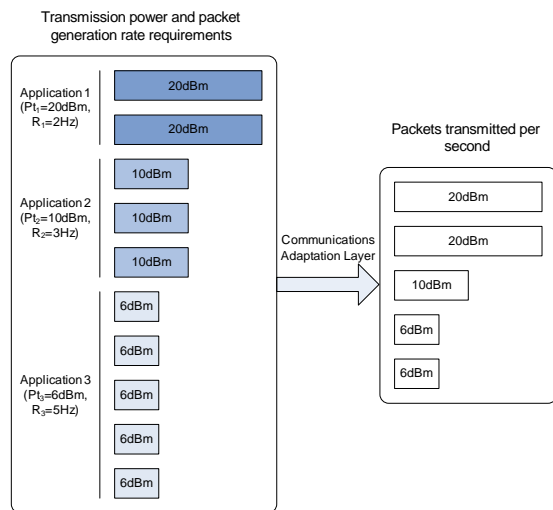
Transmission power and packet generation rate requirements

Application 1 ($Pt_1$=20dBm, $R_1$=2Hz)

20dBm

20dBm

Application 2 ($Pt_2$=10dBm, $R_2$=3Hz)

10dBm

10dBm

10dBm

Application 3 ($Pt_3$=6dBm, $R_3$=5Hz)

6dBm

6dBm

6dBm

6dBm

6dBm

Communications Adaptation Layer

Packets transmitted per second

20dBm

20dBm

10dBm

6dBm

6dBm